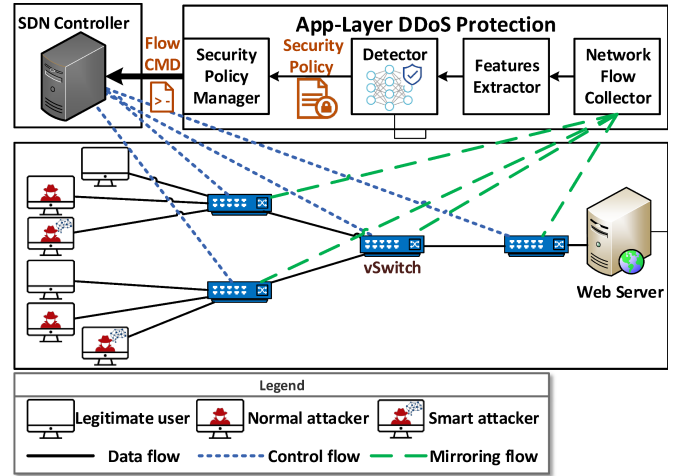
SDN Controller

App-Layer DDoS Protection

Flow CMD

Security Policy Manager

Security Policy

Detector

Features Extractor

Network Flow Collector

vSwitch

Web Server

Legend

Legitimate user

Normal attacker

Smart attacker

Data flow

Control flow

Mirroring flow